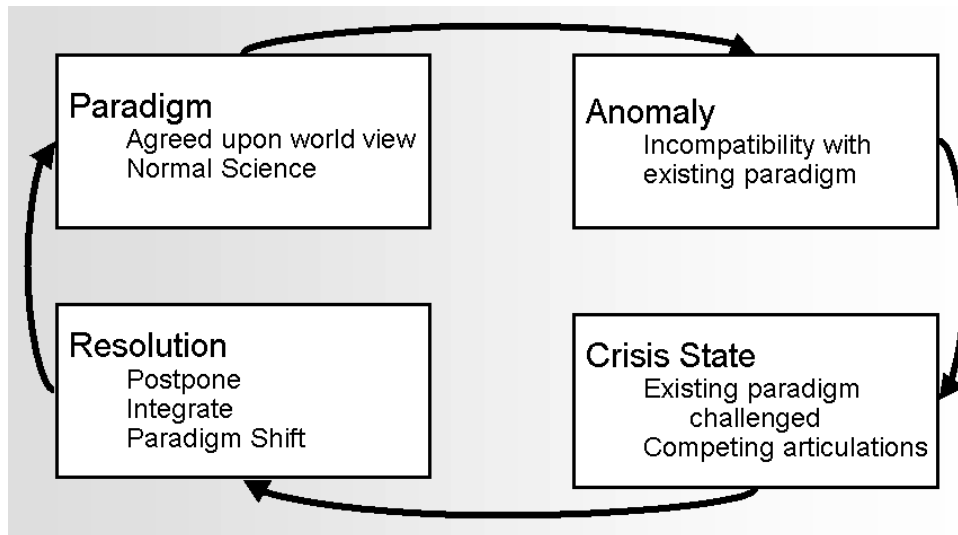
Paradigm
Agreed upon world view
Normal Science

Anomaly
Incompatibility with existing paradigm

Crisis State
Existing paradigm challenged
Competing articulations

Resolution
Postpone
Integrate
Paradigm Shift